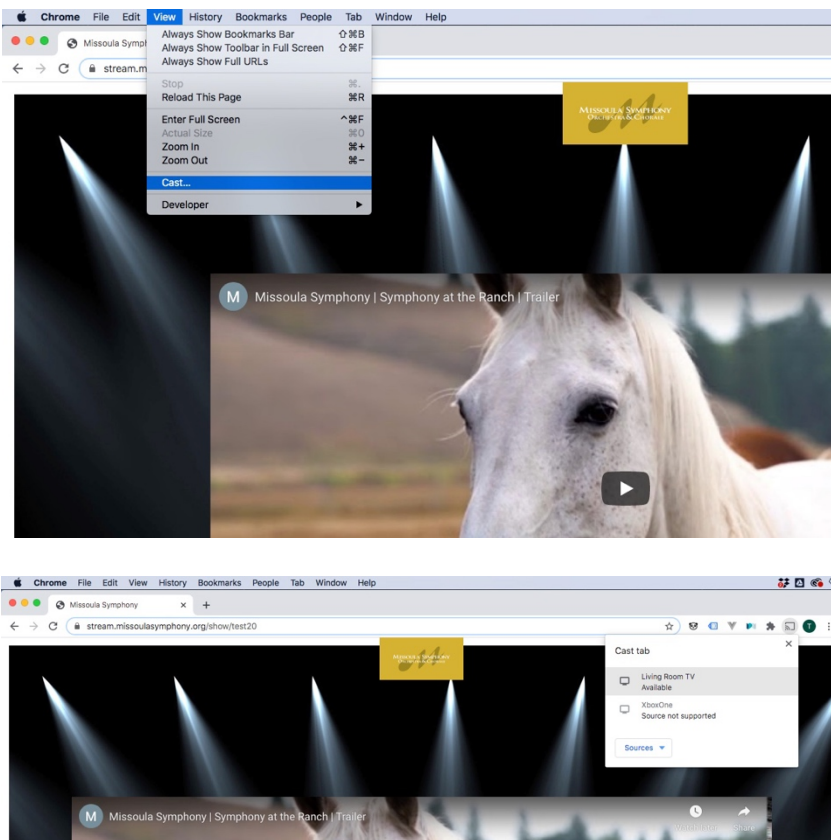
Chrome File Edit View History Bookmarks People Tab Window Help

Missoula Symph

stream.m

Always Show Bookmarks Bar ⇧⌘B
Always Show Toolbar in Full Screen ⇧⌘F
Always Show Full URLs

Stop ⌘.
Reload This Page ⌘R

Enter Full Screen ^⌘F
Actual Size ⌘0
Zoom In ⌘+
Zoom Out ⌘−

Cast...

Developer

MISSOULA SYMPHONY ORCHESTRA & CHORALE

M Missoula Symphony | Symphony at the Ranch | Trailer

Chrome File Edit View History Bookmarks People Tab Window Help

Missoula Symphony ×

stream.missoulasymphony.org/show/test20

Cast tab

Living Room TV
Available

XboxOne
Source not supported

Sources

M Missoula Symphony | Symphony at the Ranch | Trailer

Watch later Share